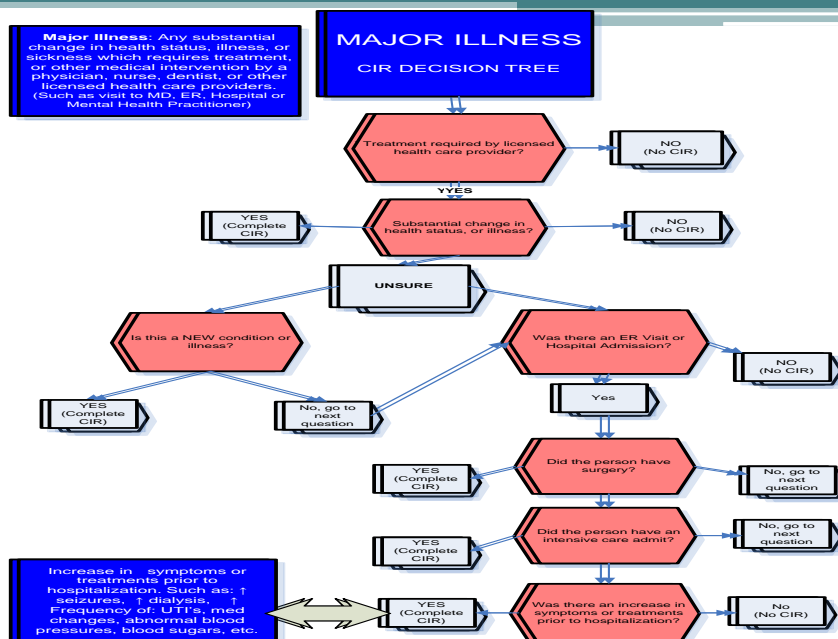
**Major Illness**: Any substantial change in health status, illness, or sickness which requires treatment, or other medical intervention by a physician, nurse, dentist, or other licensed health care providers. (Such as visit to MD, ER, Hospital or Mental Health Practitioner)

MAJOR ILLNESS

CIR DECISION TREE

Treatment required by licensed health care provider?

NO (No CIR)

YYES

YES (Complete CIR)

Substantial change in health status, or illness?

NO (No CIR)

UNSURE

Is this a NEW condition or illness?

Was there an ER Visit or Hospital Admission?

NO (No CIR)

YES (Complete CIR)

No, go to next question

Yes

YES (Complete CIR)

Did the person have surgery?

No, go to next question

YES (Complete CIR)

Did the person have an intensive care admit?

No, go to next question

Increase in symptoms or treatments prior to hospitalization. Such as: ↑ seizures, ↑ dialysis, ↑ Frequency of: UTI's, med changes, abnormal blood pressures, blood sugars, etc.

YES (Complete CIR)

Was there an increase in symptoms or treatments prior to hospitalization?

No (No CIR)